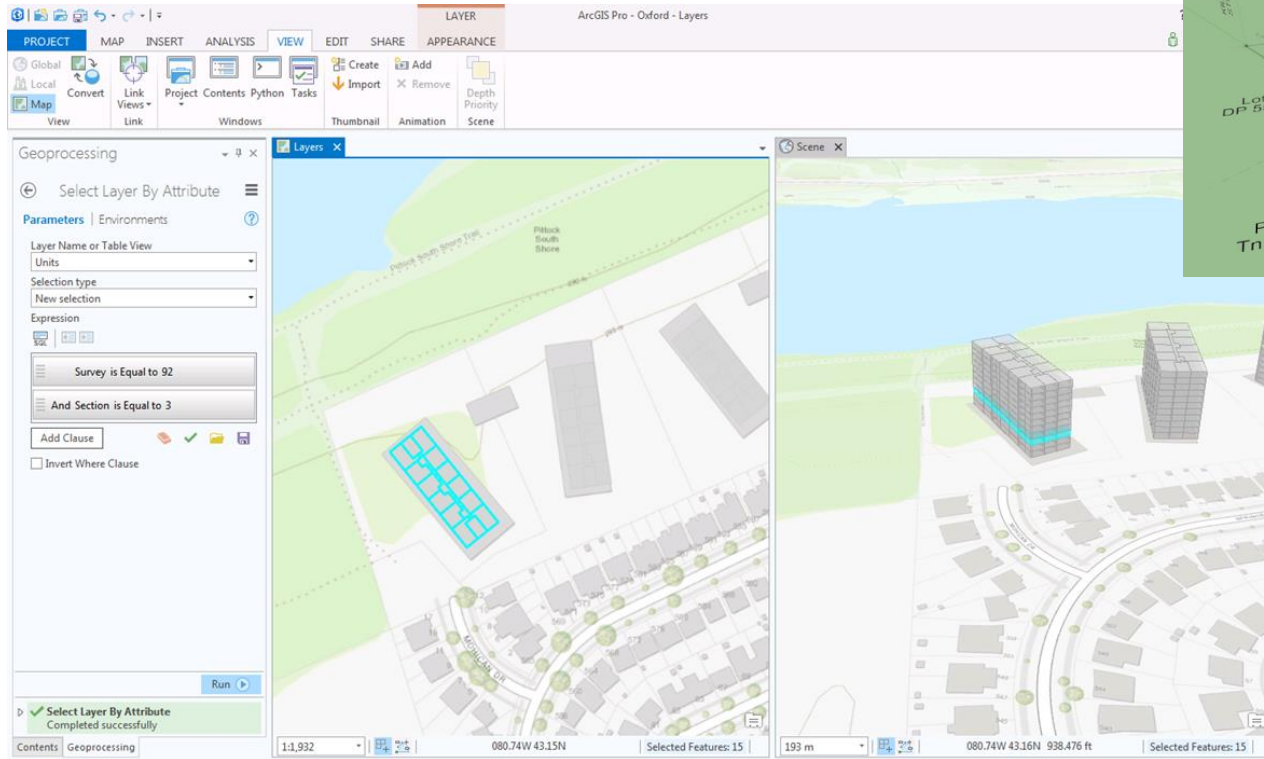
LAYER
ArcGIS Pro - Oxford - Layers
PROJECT MAP INSERT ANALYSIS VIEW EDIT SHARE APPEARANCE
Global Local Map Convert
View
Link Views
Link
Project Contents Python Tasks
Windows
Create Import
Thumbnail
Add Remove
Animation
Depth Priority
Scene

Geoprocessing
Select Layer By Attribute
Parameters | Environments
Layer Name or Table View
Units
Selection type
New selection
Expression
Survey is Equal to 92
And Section is Equal to 3
Add Clause
Invert Where Clause
Run
Select Layer By Attribute
Completed successfully
Contents Geoprocessing

Layers
Pittock South Shore
Pittock South Shore Trail
MOHICAN DR
1:1,932
080.74W 43.15N
Selected Features: 15

Scene
193 m
080.74W 43.16N 938.476 ft
Selected Features: 15

Lot
DP 5
F
Tn